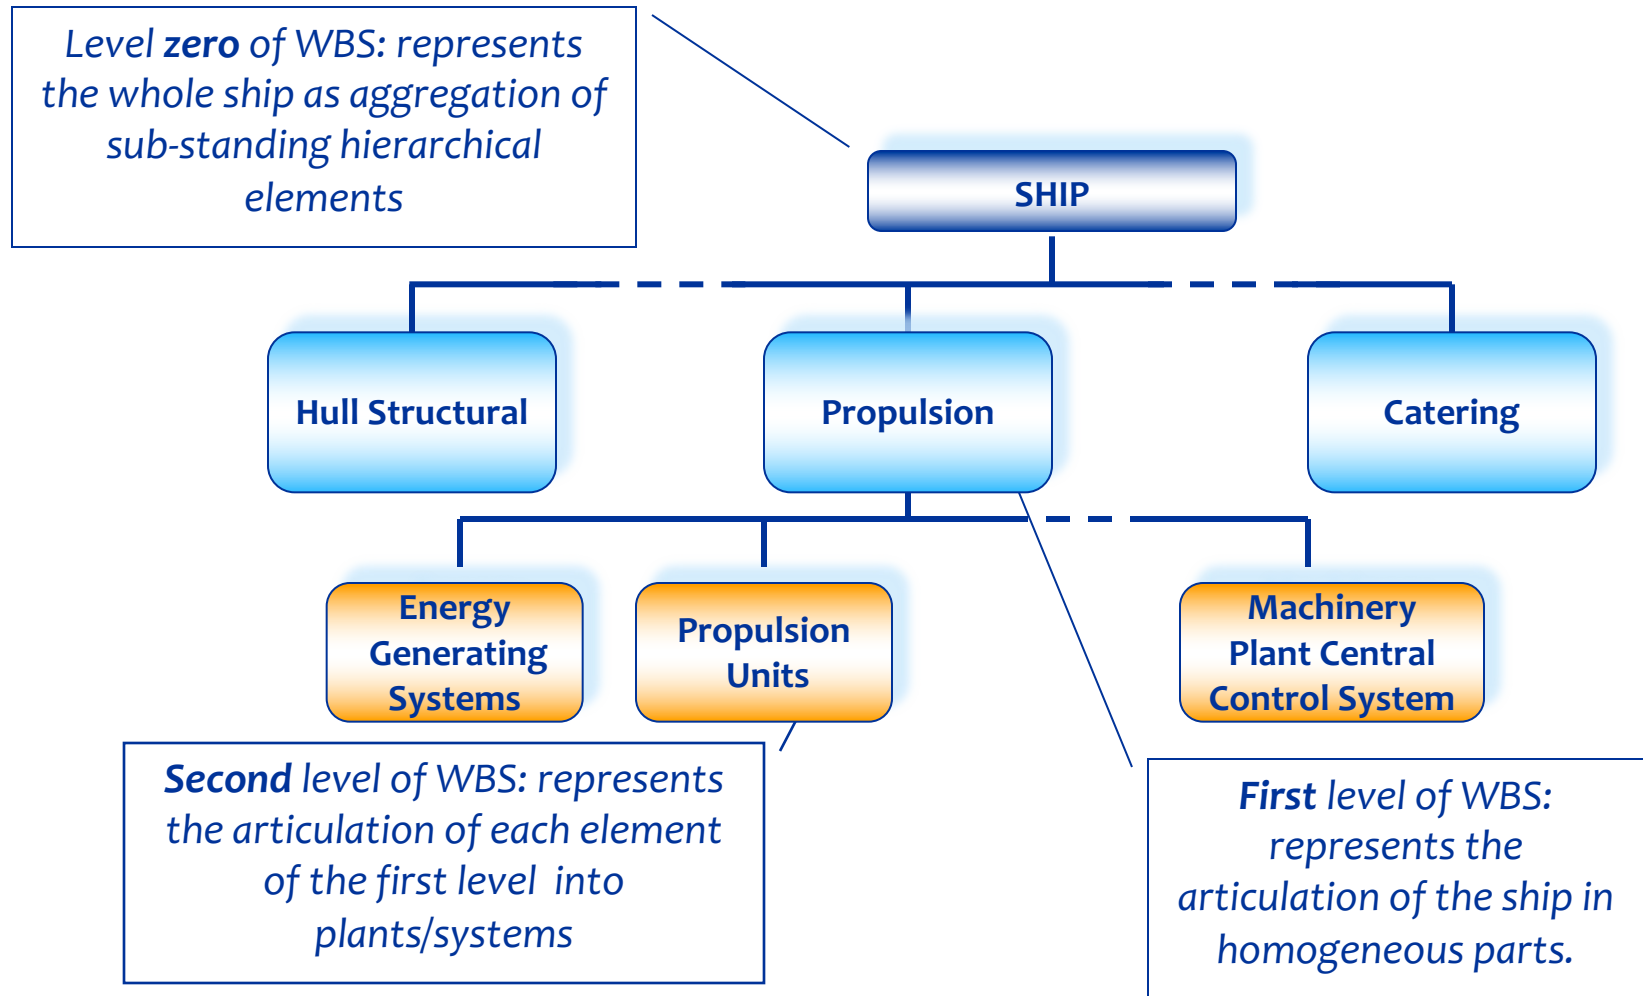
Level **zero** of WBS: represents the whole ship as aggregation of sub-standing hierarchical elements

SHIP

Hull Structural

Propulsion

Catering

Energy Generating Systems

Propulsion Units

Machinery Plant Central Control System

**Second** level of WBS: represents the articulation of each element of the first level into plants/systems

**First** level of WBS: represents the articulation of the ship in homogeneous parts.